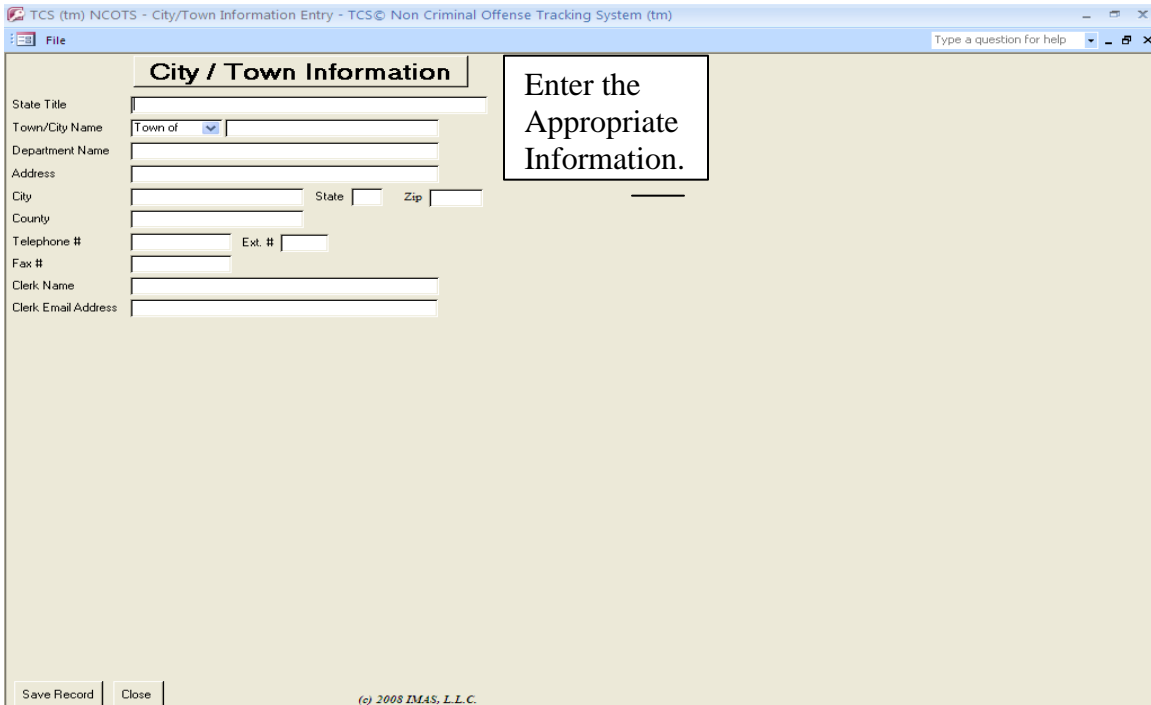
TCS (tm) NCOTS - City/Town Information Entry - TCS© Non Criminal Offense Tracking System (tm)

File

Type a question for help

City / Town Information

Enter the Appropriate Information.

State Title

Town/City Name Town of

Department Name

Address

City State Zip

County

Telephone # Ext. #

Fax #

Clerk Name

Clerk Email Address

Save Record Close

(c) 2008 IMAS, L.L.C.